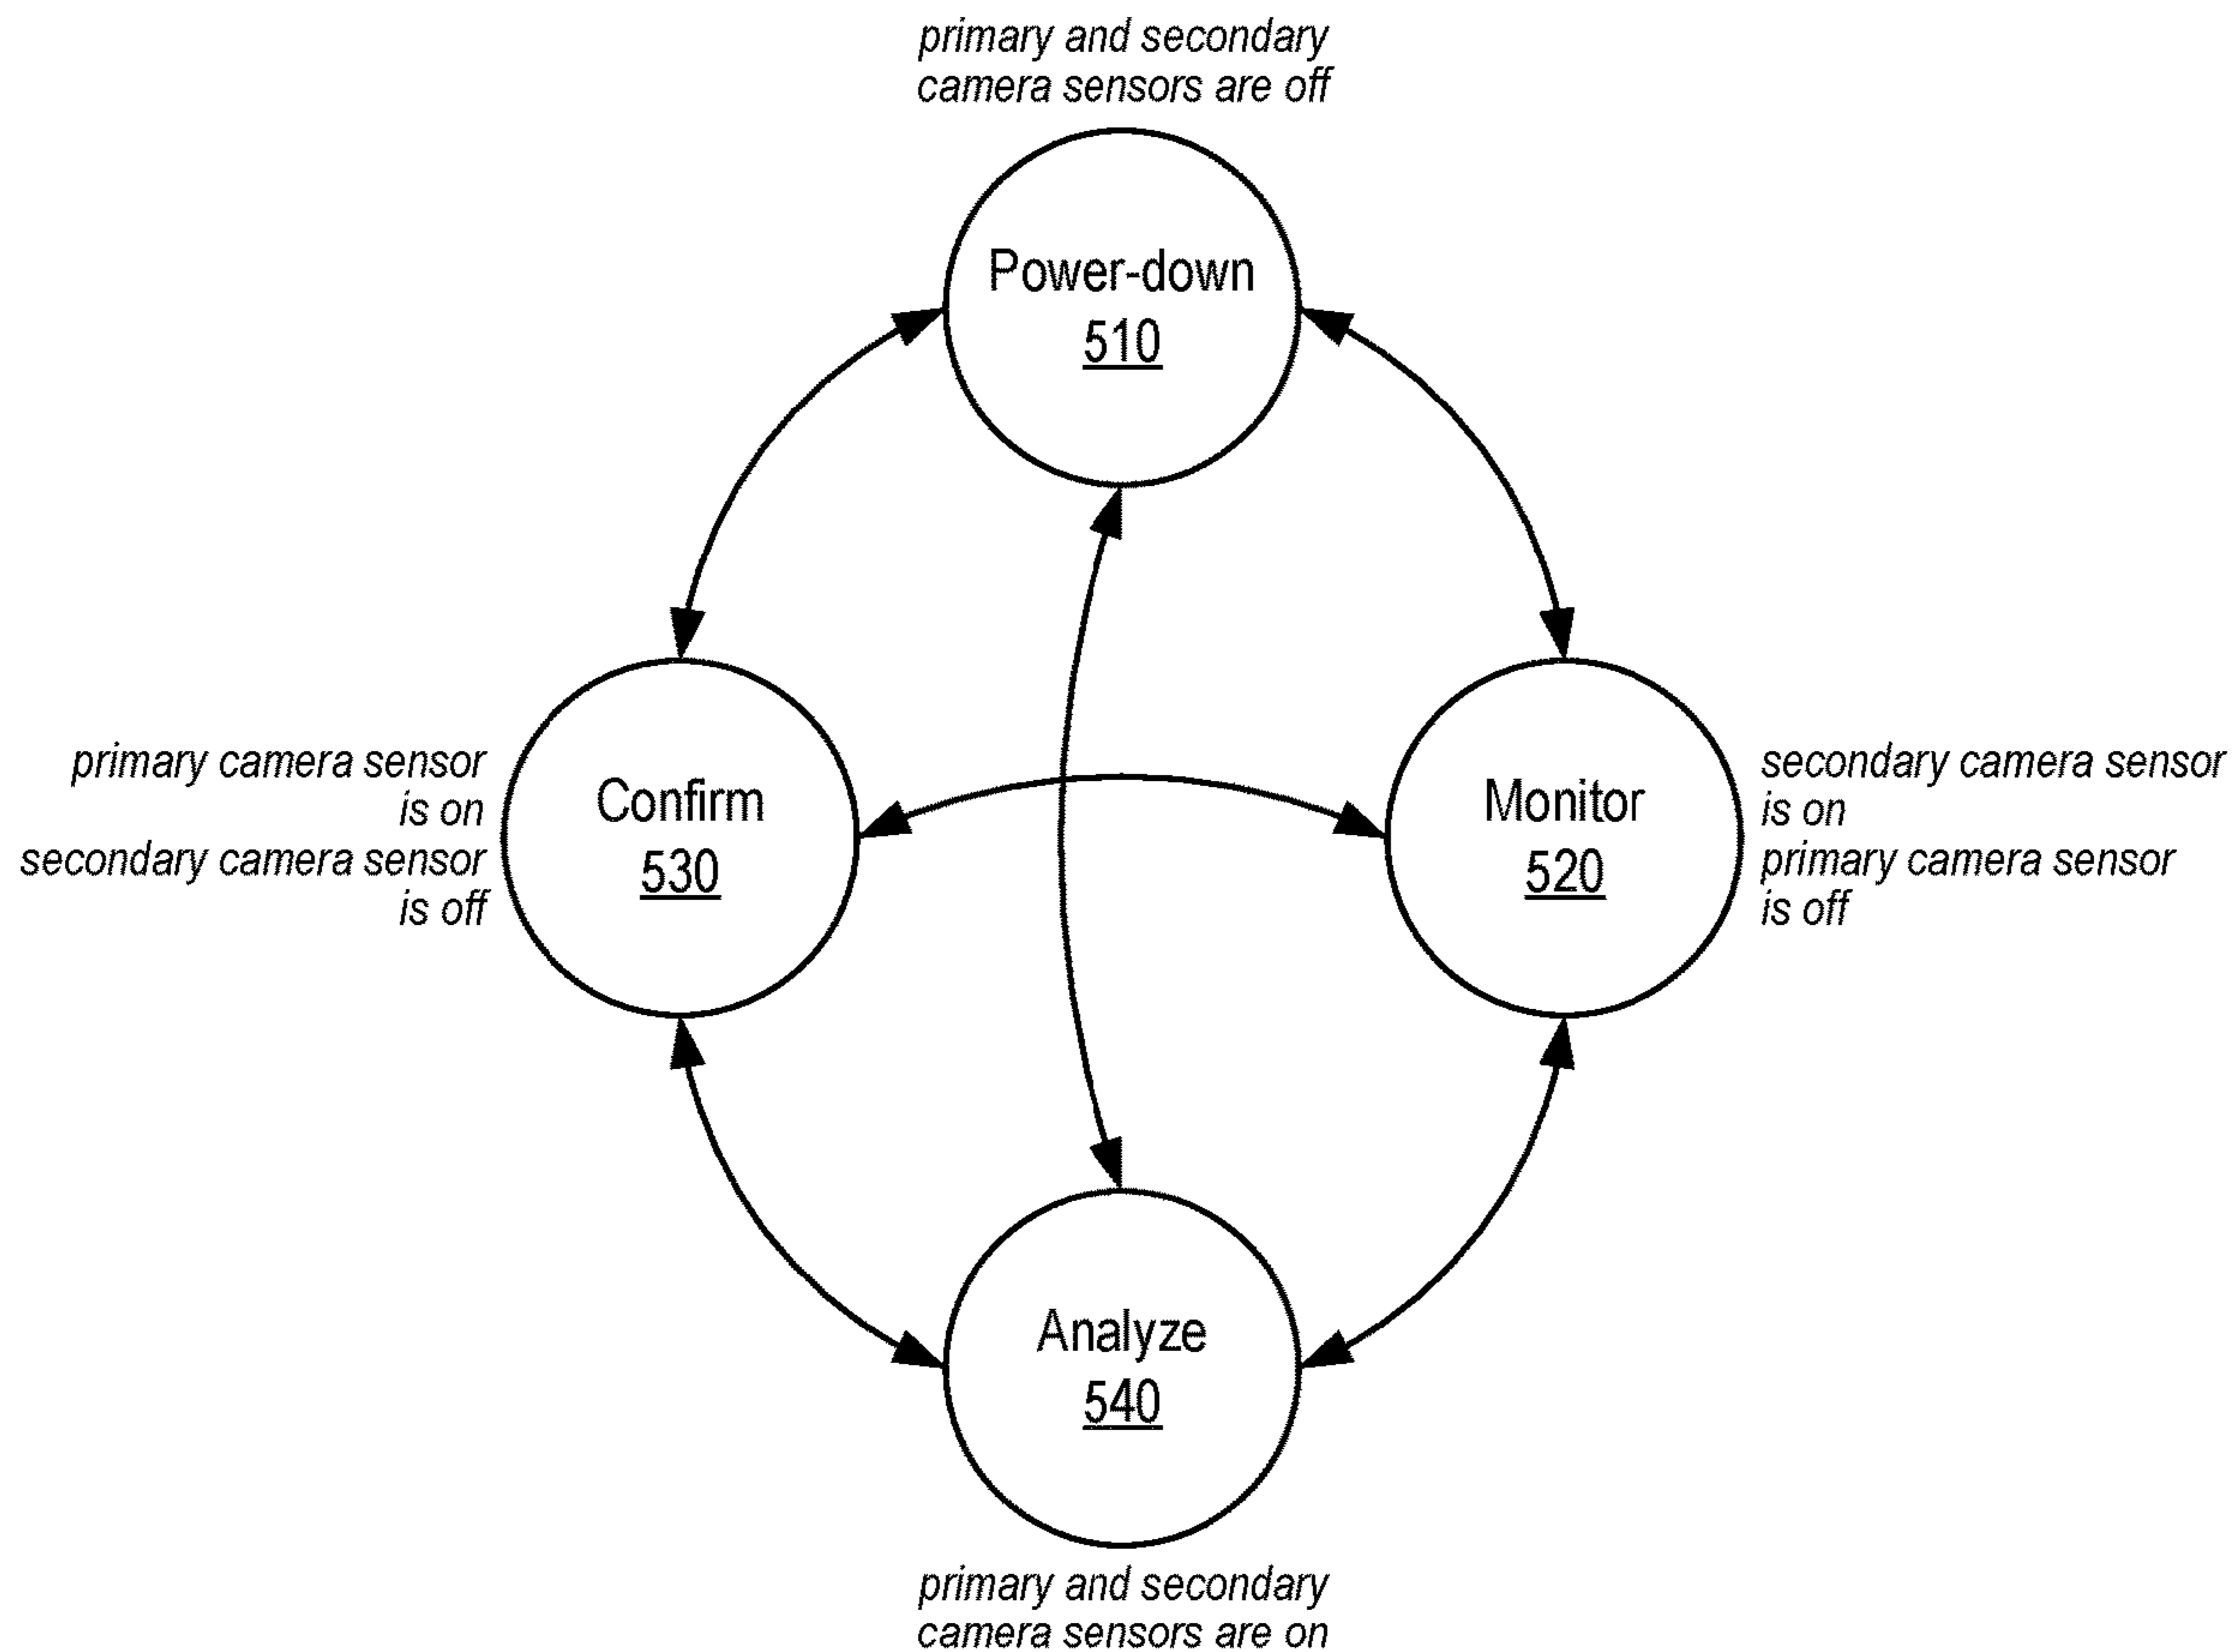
primary and secondary camera sensors are off

Power-down
510

primary camera sensor is on
secondary camera sensor is off

Confirm
530

Monitor
520

secondary camera sensor is on
primary camera sensor is off

Analyze
540

primary and secondary camera sensors are on